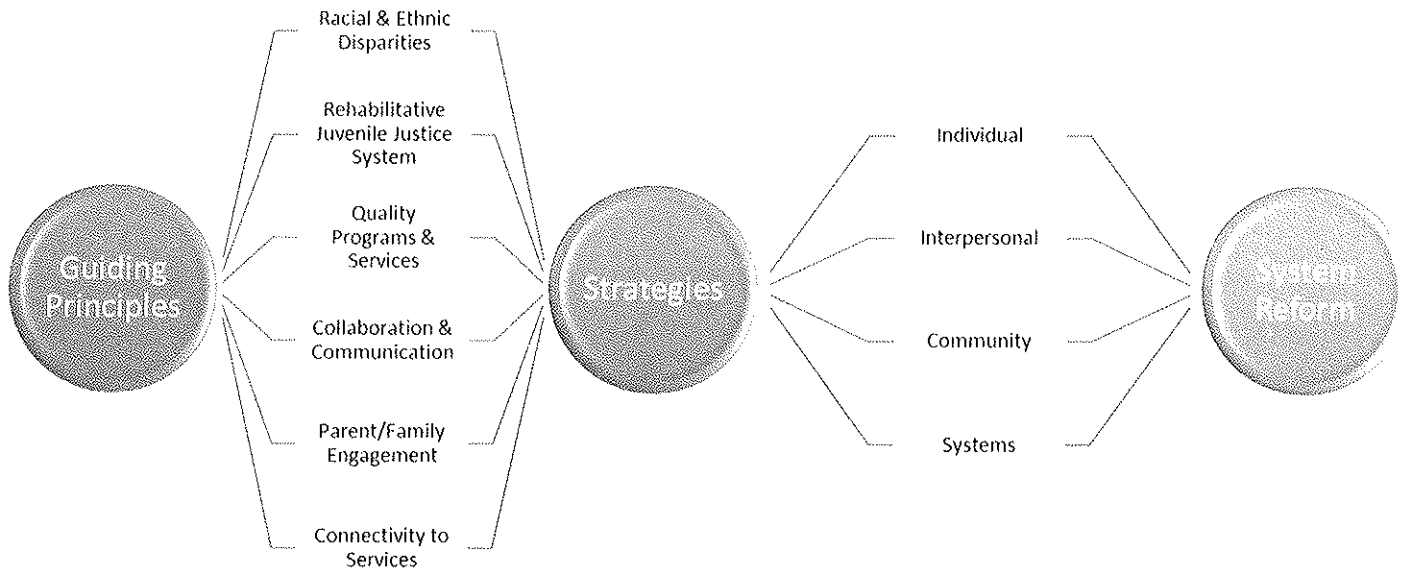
Guiding Principles

Racial & Ethnic Disparities

Rehabilitative Juvenile Justice System

Quality Programs & Services

Collaboration & Communication

Parent/Family Engagement

Connectivity to Services

Strategies

Individual

Interpersonal

Community

Systems

System Reform